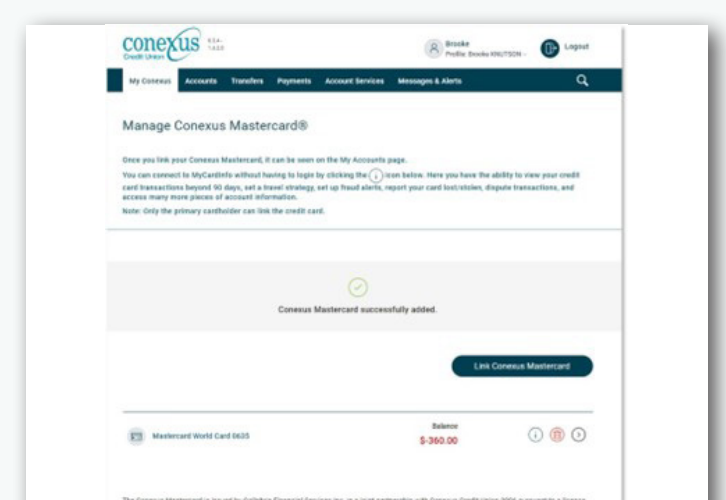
conexus Credit Union

Brooke
Profile: Brooke KNUTSON

Logout

My Conexus | Accounts | Transfers | Payments | Account Services | Messages & Alerts

Manage Conexus Mastercard®

Once you link your Conexus Mastercard, it can be seen on the My Accounts page.

You can connect to MyCardInfo without having to login by clicking the (i) icon below. Here you have the ability to view your credit card transactions beyond 90 days, set a travel strategy, set up fraud alerts, report your card lost/stolen, dispute transactions, and access many more pieces of account information.

Note: Only the primary cardholder can link the credit card.

Conexus Mastercard successfully added.

Link Conexus Mastercard

Mastercard World Card 0635

Balance
$-360.00

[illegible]